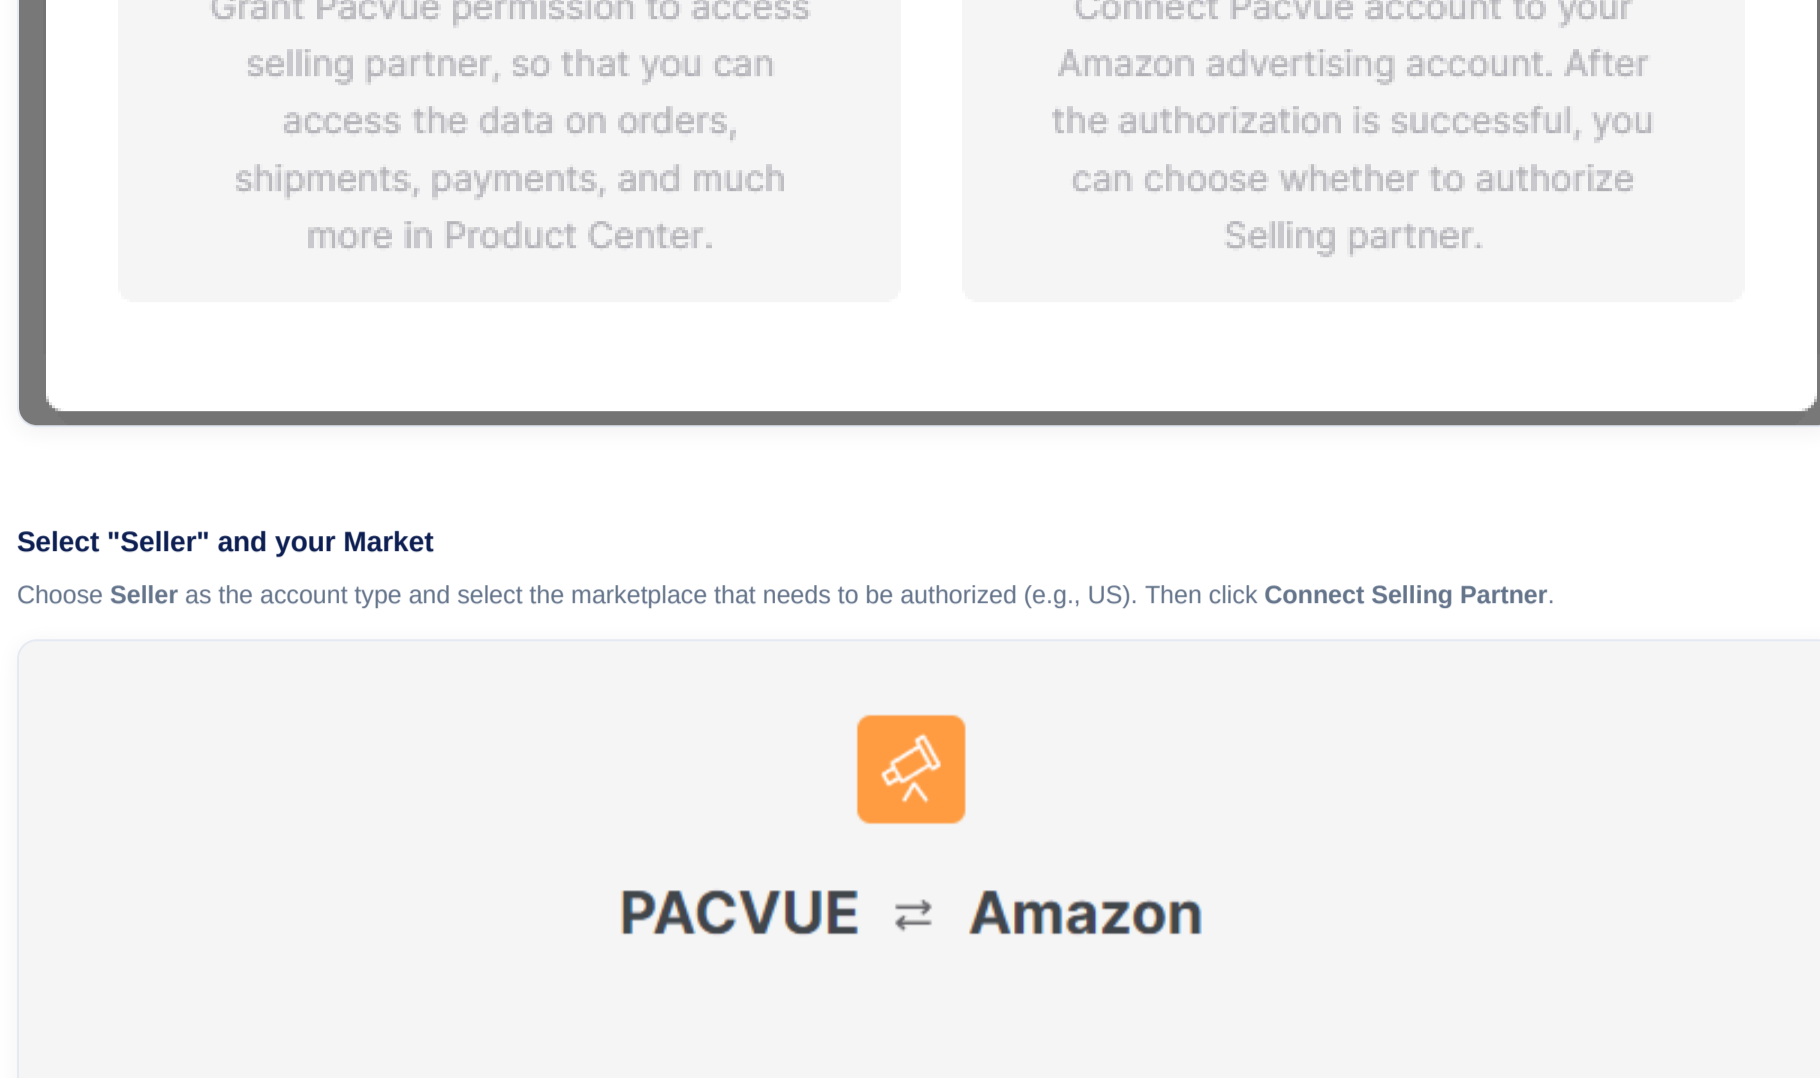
Grant Pacvue permission to access selling partner, so that you can access the data on orders, shipments, payments, and much more in Product Center.

Connect Pacvue account to your Amazon advertising account. After the authorization is successful, you can choose whether to authorize Selling partner.

Select "Seller" and your Market

Choose **Seller** as the account type and select the marketplace that needs to be authorized (e.g., US). Then click **Connect Selling Partner**.

PACVUE ⇄ Amazon